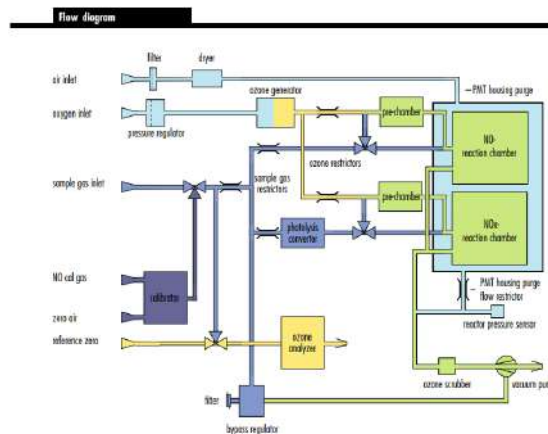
Flow diagram

filter
dryer
air inlet
oxygen inlet
pressure regulator
ozone generator
pre-chamber
PMT housing purge
NO-reaction chamber
ozone restrictors
sample gas inlet
sample gas restrictors
pre-chamber
NOx-reaction chamber
photolysis converter
NO cal gas
calibrator
zero-air
PMT housing purge flow restrictor
reactor pressure sensor
reference zero
ozone analyzer
ozone scrubber
vacuum pu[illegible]
filter
bypass regulator